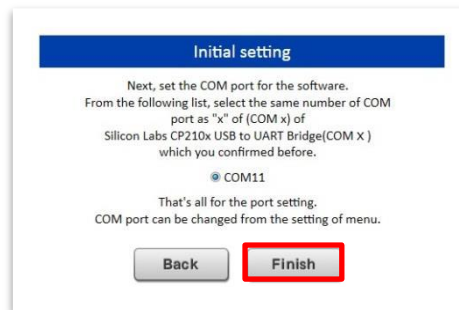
Initial setting

Next, set the COM port for the software. From the following list, select the same number of COM port as "x" of (COM x) of Silicon Labs CP210x USB to UART Bridge(COM X ) which you confirmed before.

COM11

That's all for the port setting. COM port can be changed from the setting of menu.

Back

Finish